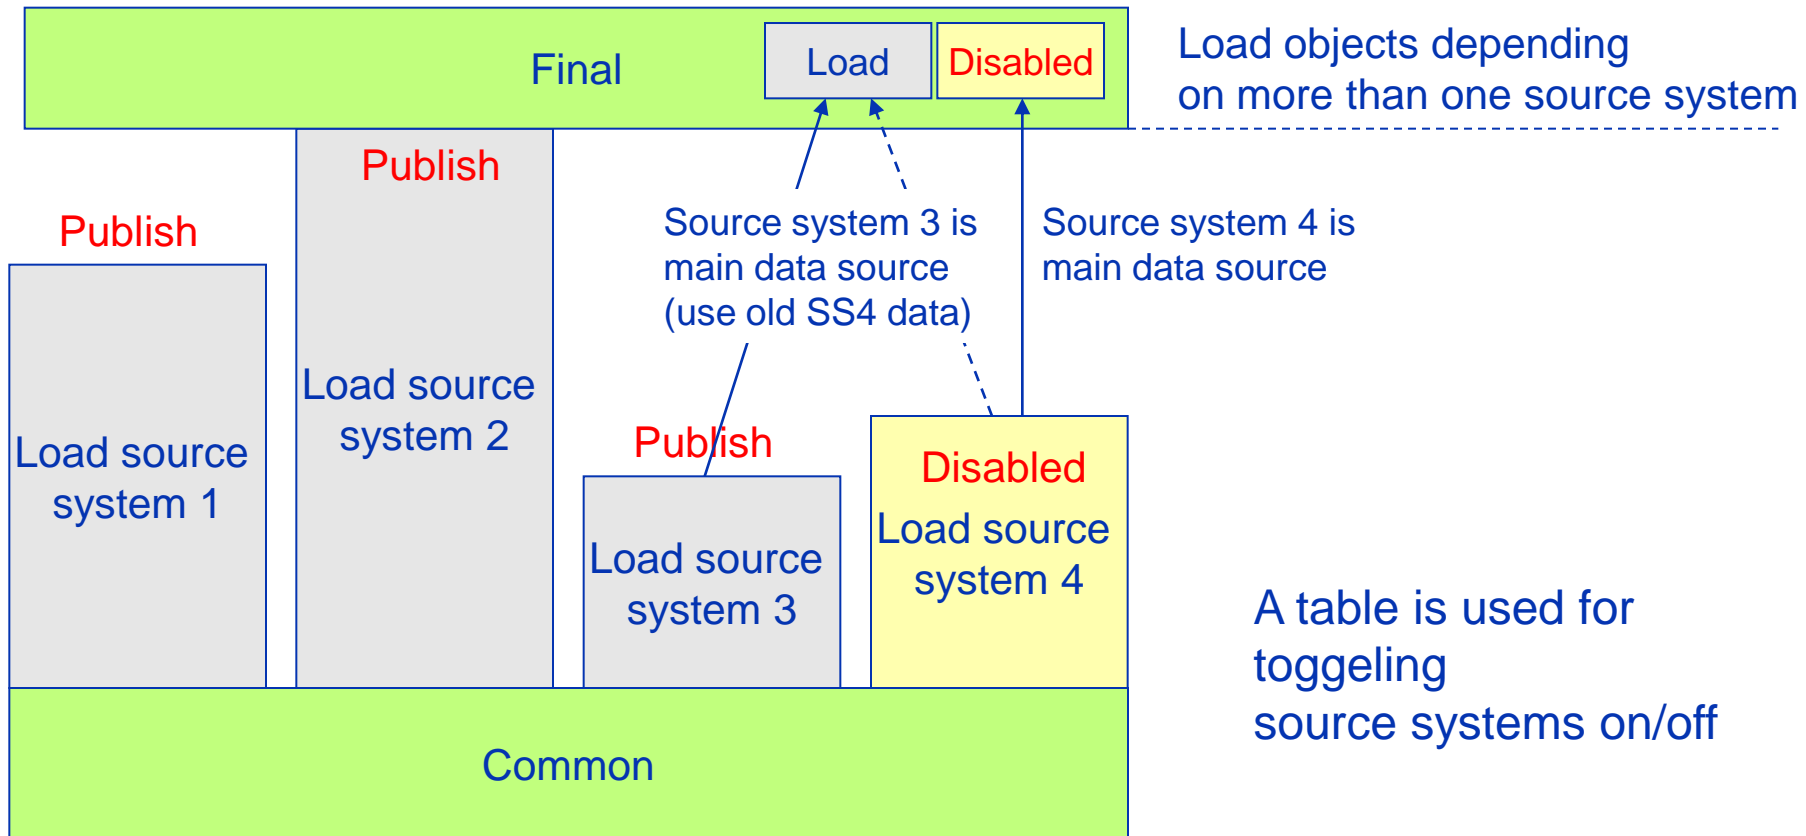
Final

Load

Disabled

Load objects depending on more than one source system

Publish

Publish

Source system 3 is main data source (use old SS4 data)

Source system 4 is main data source

Load source system 1

Load source system 2

Publish

Load source system 3

Disabled

Load source system 4

A table is used for toggeling source systems on/off

Common